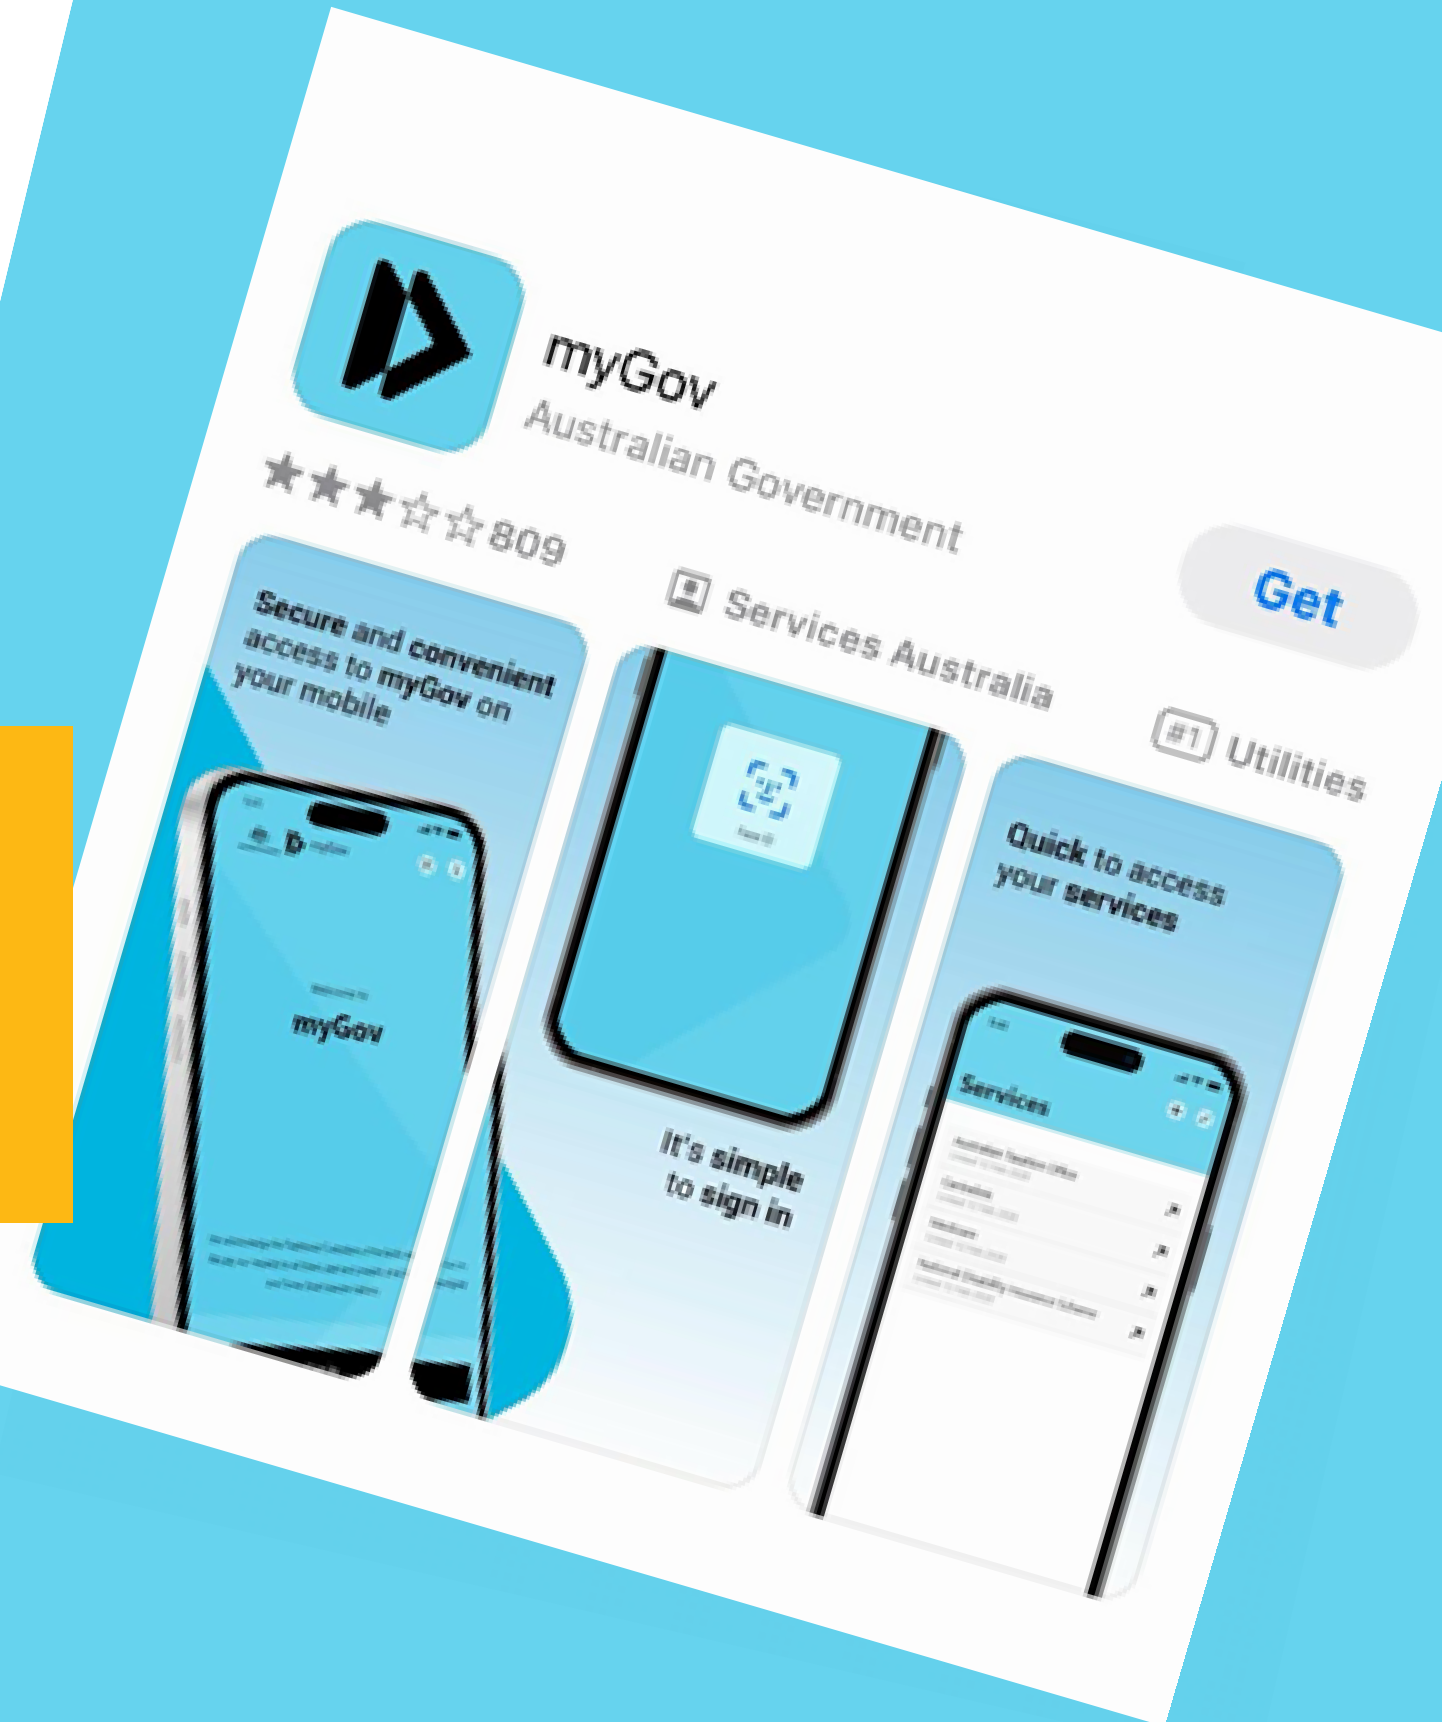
myGov
Australian Government

★★★☆☆ 809

Services Australia

Get

#1 Utilities

Secure and convenient access to myGov on your mobile

myGov

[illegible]

It's simple to sign in

Quick to access your services

Services

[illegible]